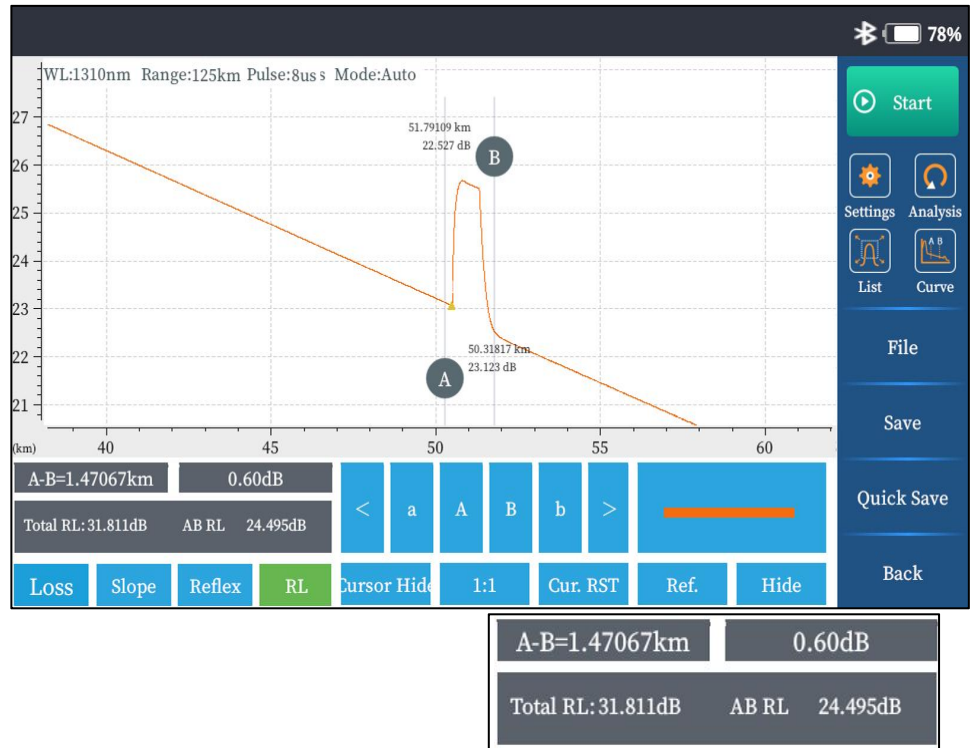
78%

WL:1310nm Range:125km Pulse:8us s Mode:Auto

27
26
25
24
23
22
21

51.79109 km
22.527 dB

B

50.31817 km
23.123 dB

A

(km) 40 45 50 55 60

Start

Settings Analysis

List Curve

File

Save

Quick Save

Back

A-B=1.47067km 0.60dB

Total RL: 31.811dB AB RL 24.495dB

< a A B b >

Loss Slope Reflex RL

Cursor Hide 1:1 Cur. RST Ref. Hide

A-B=1.47067km 0.60dB

Total RL: 31.811dB AB RL 24.495dB